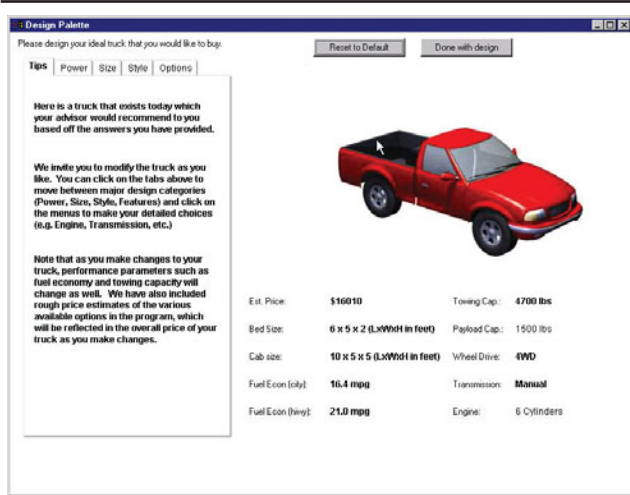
Design Palette

Please design your ideal truck that you would like to buy.

Reset to Default

Done with design

Tips | Power | Size | Style | Options

Here is a truck that exists today which your advisor would recommend to you based off the answers you have provided.

We invite you to modify the truck as you like. You can click on the tabs above to move between major design categories (Power, Size, Style, Features) and click on the menus to make your detailed choices (e.g. Engine, Transmission, etc.)

Note that as you make changes to your truck, performance parameters such as fuel economy and towing capacity will change as well. We have also included rough price estimates of the various available options in the program, which will be reflected in the overall price of your truck as you make changes.

| | | | |
|---|---|---|---|
| Est. Price: | $16010 | Towing Cap.: | 4700 lbs |
| Bed Size: | 6 x 5 x 2 (LxWxH in feet) | Payload Cap.: | 1500 lbs |
| Cab size: | 10 x 5 x 5 (LxWxH in feet) | Wheel Drive: | 4WD |
| Fuel Econ (city): | 16.4 mpg | Transmission: | Manual |
| Fuel Econ (hwy): | 21.0 mpg | Engine: | 6 Cylinders |